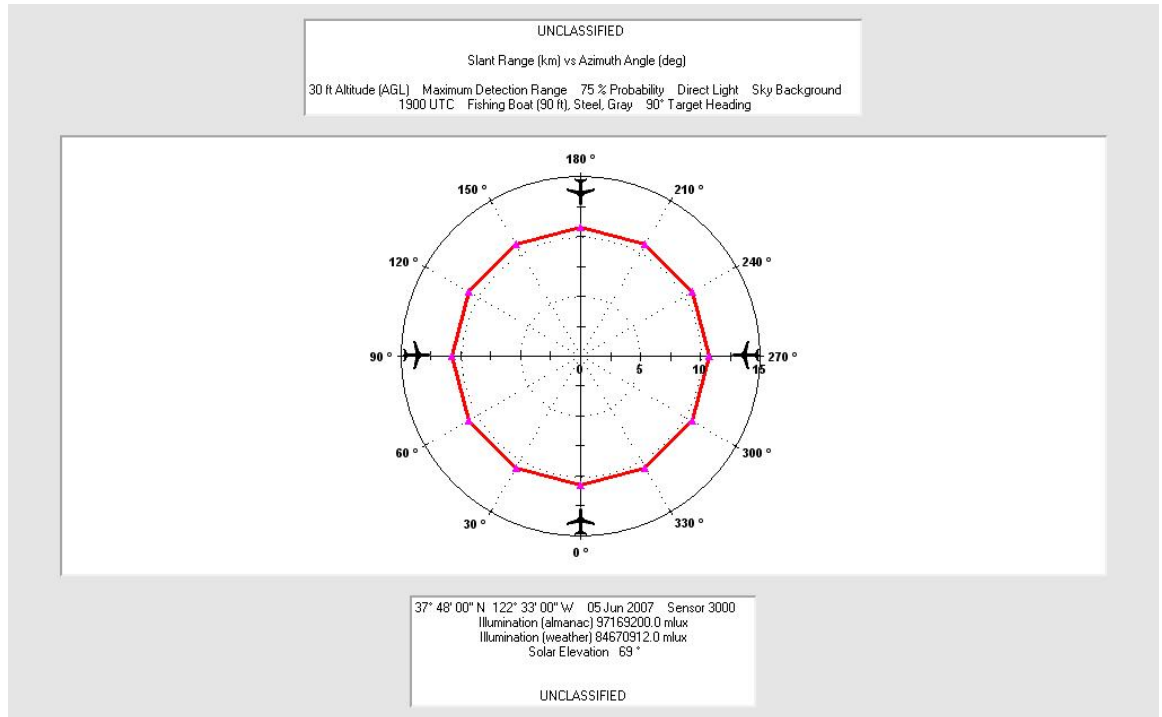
UNCLASSIFIED

Slant Range (km) vs Azimuth Angle (deg)

30 ft Altitude (AGL) Maximum Detection Range 75 % Probability Direct Light Sky Background
1900 UTC Fishing Boat (90 ft), Steel, Gray 90° Target Heading

180 °
150 °
210 °
120 °
240 °
90 °
0
5
10
15
270 °
60 °
300 °
30 °
330 °
0 °

37° 48' 00" N 122° 33' 00" W 05 Jun 2007 Sensor 3000
Illumination (almanac) 97169200.0 mlux
Illumination (weather) 84670912.0 mlux
Solar Elevation 69 °

UNCLASSIFIED